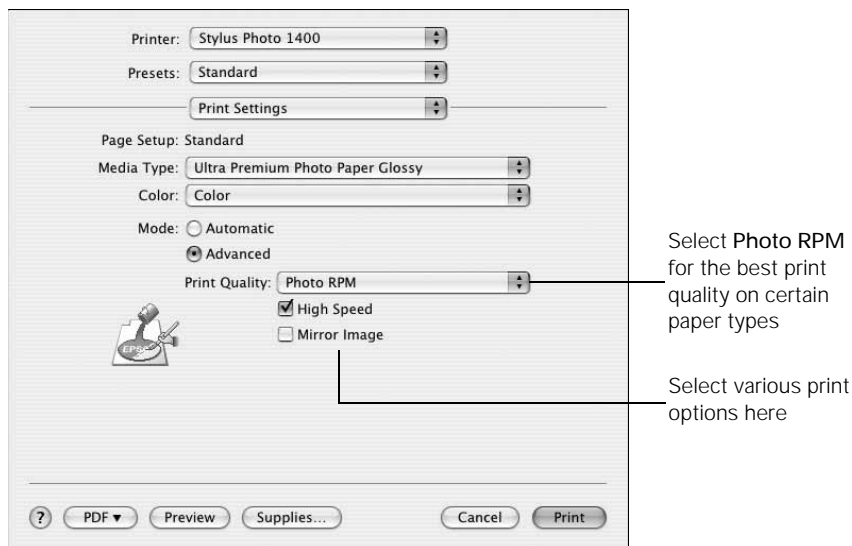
Printer: Stylus Photo 1400

Presets: Standard

Print Settings

Page Setup: Standard

Media Type: Ultra Premium Photo Paper Glossy

Color: Color

Mode: Automatic

Advanced

Print Quality: Photo RPM

High Speed

Mirror Image

EPSON

Select **Photo RPM** for the best print quality on certain paper types

Select various print options here

? PDF ▾ Preview Supplies... Cancel Print